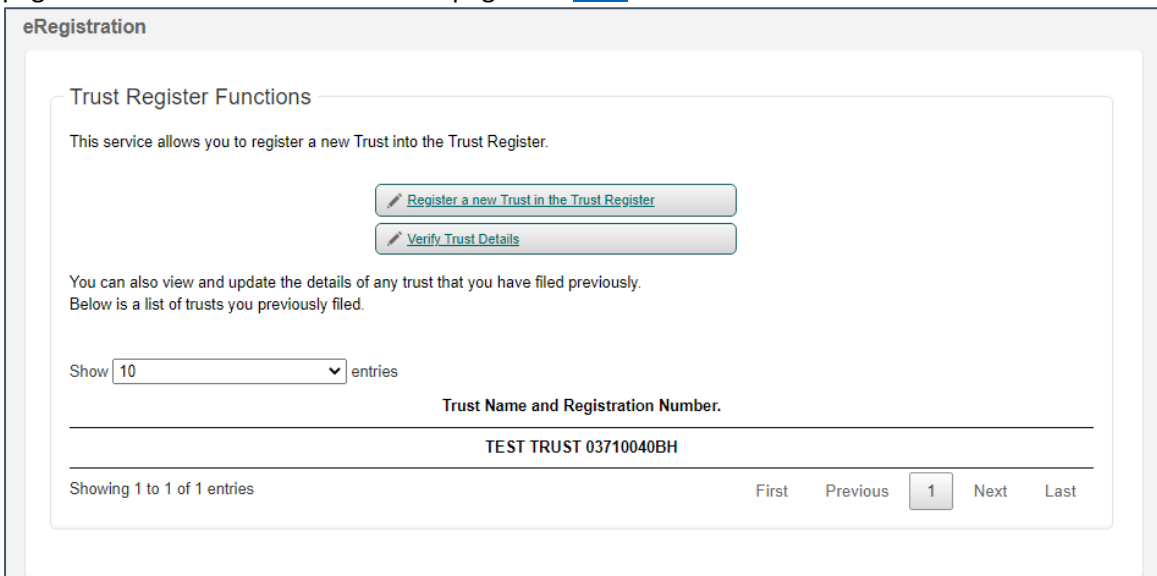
eRegistration

Trust Register Functions

This service allows you to register a new Trust into the Trust Register.

Register a new Trust in the Trust Register

Verify Trust Details

You can also view and update the details of any trust that you have filed previously.
Below is a list of trusts you previously filed.

Show 10 entries

| Trust Name and Registration Number. |
|---|
| TEST TRUST 03710040BH |

Showing 1 to 1 of 1 entries

First Previous 1 Next Last